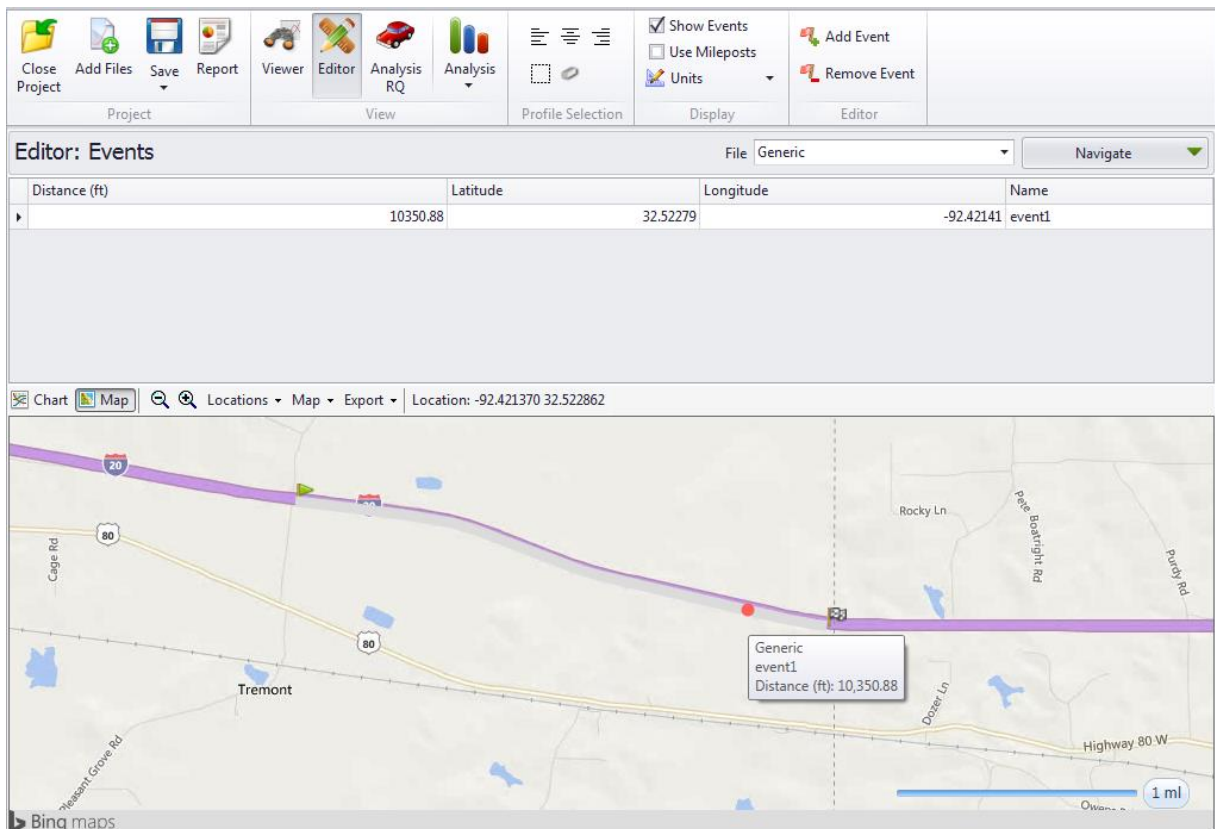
Close Project
Add Files
Save
Report
Project
Viewer
Editor
Analysis RQ
Analysis
View
Profile Selection
Show Events
Use Mileposts
Units
Display
Add Event
Remove Event
Editor

Editor: Events
File Generic
Navigate

| Distance (ft) | Latitude | Longitude | Name |
|---|---|---|---|
| 10350.88 | 32.52279 | -92.42141 | event1 |

Chart Map Locations Map Export Location: -92.421370 32.522862

20
80
Cage Rd
80
Tremont
Pleasant Grove Rd
Rocky Ln
Pete Boatright Rd
Purdy Rd
Dozer Ln
Highway 80 W
Generic
event1
Distance (ft): 10,350.88
1 mi
Bing maps